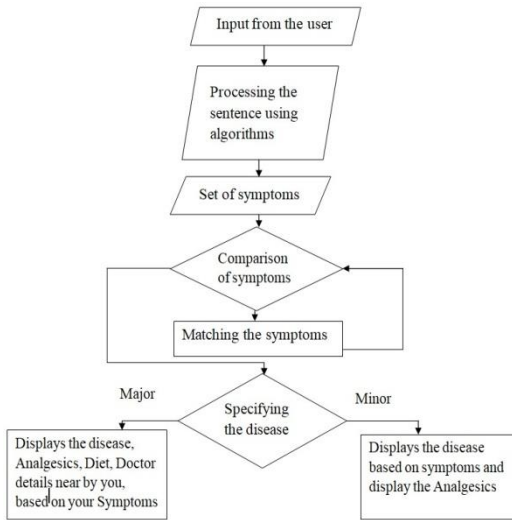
Input from the user

Processing the sentence using algorithms

Set of symptoms

Comparison of symptoms

Matching the symptoms

Major

Specifying the disease

Minor

Displays the disease, Analgesics, Diet, Doctor details near by you, based on your Symptoms

Displays the disease based on symptoms and display the Analgesics